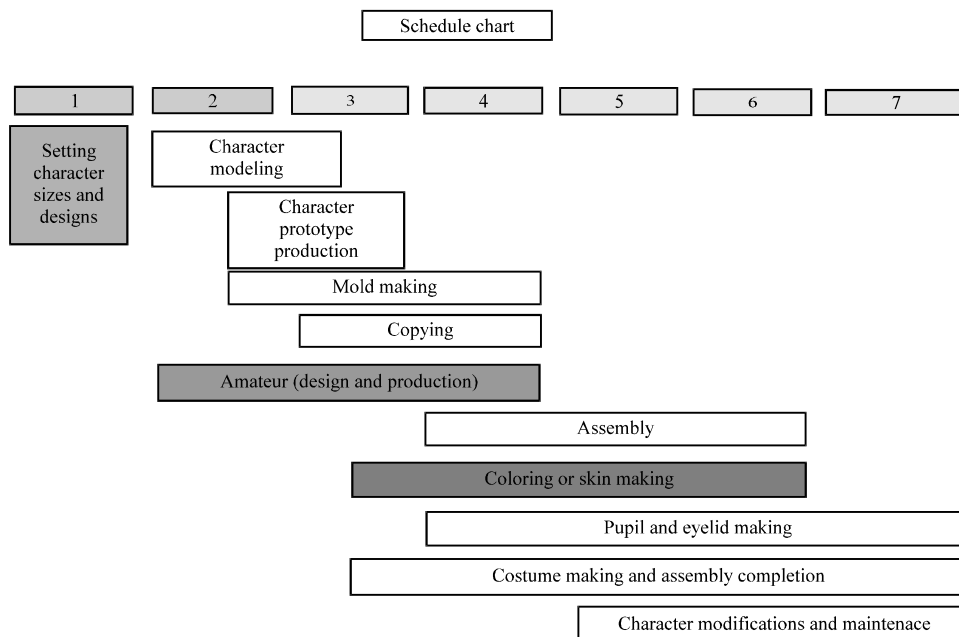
Schedule chart

1
2
3
4
5
6
7

Setting character sizes and designs

Character modeling

Character prototype production

Mold making

Copying

Amateur (design and production)

Assembly

Coloring or skin making

Pupil and eyelid making

Costume making and assembly completion

Character modifications and maintenace